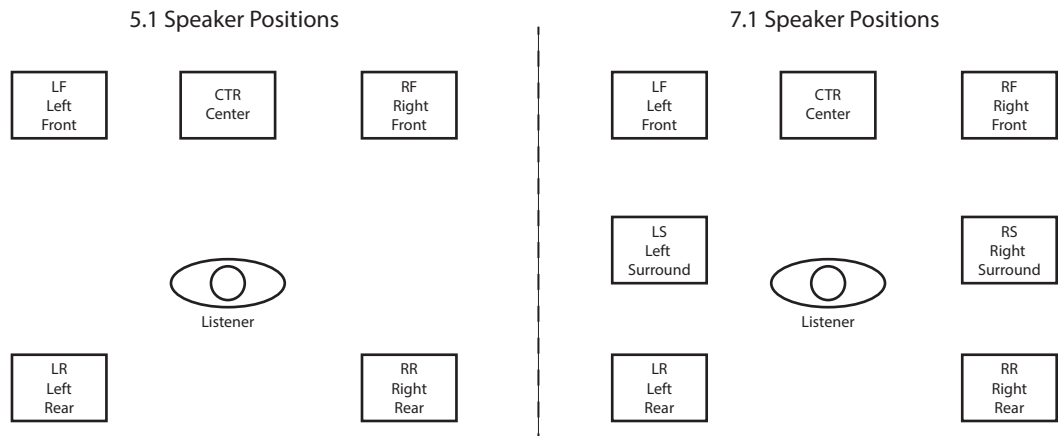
5.1 Speaker Positions

LF
Left
Front

CTR
Center

RF
Right
Front

Listener

LR
Left
Rear

RR
Right
Rear

7.1 Speaker Positions

LF
Left
Front

CTR
Center

RF
Right
Front

LS
Left
Surround

Listener

RS
Right
Surround

LR
Left
Rear

RR
Right
Rear